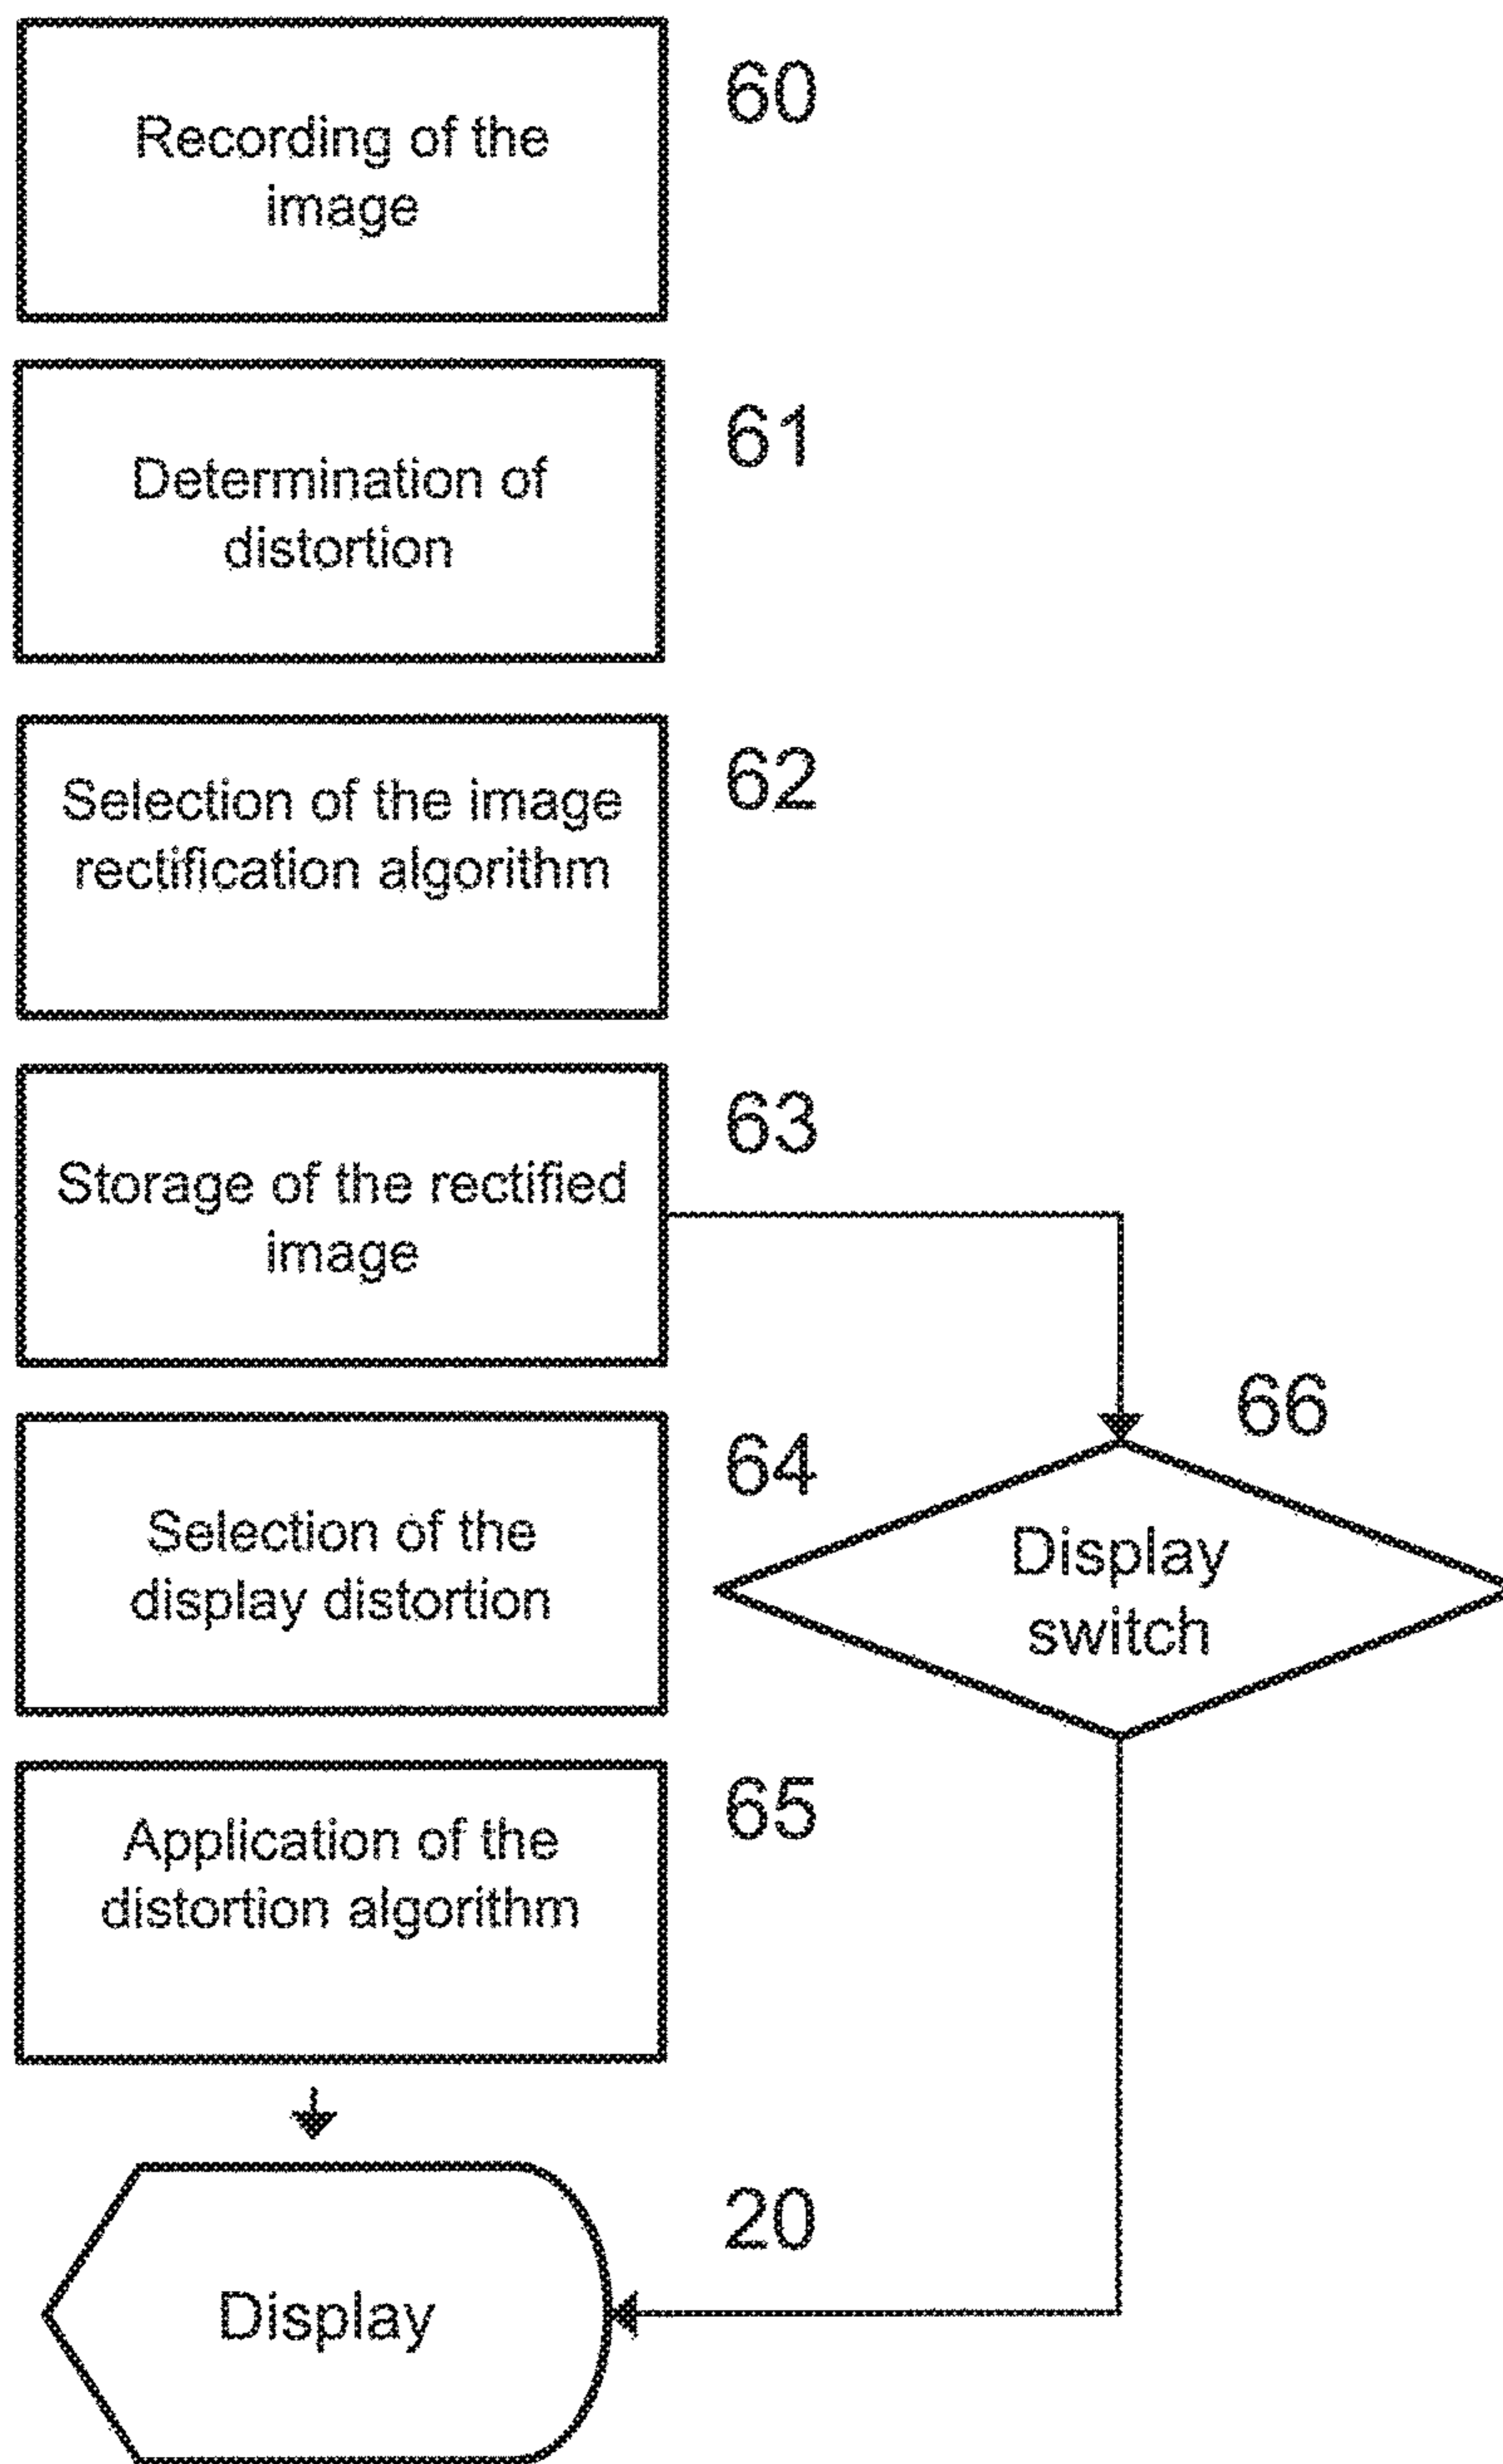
Recording of the image

60

Determination of distortion

61

Selection of the image rectification algorithm

62

Storage of the rectified image

63

66

Selection of the display distortion

64

Display switch

Application of the distortion algorithm

65

20

Display